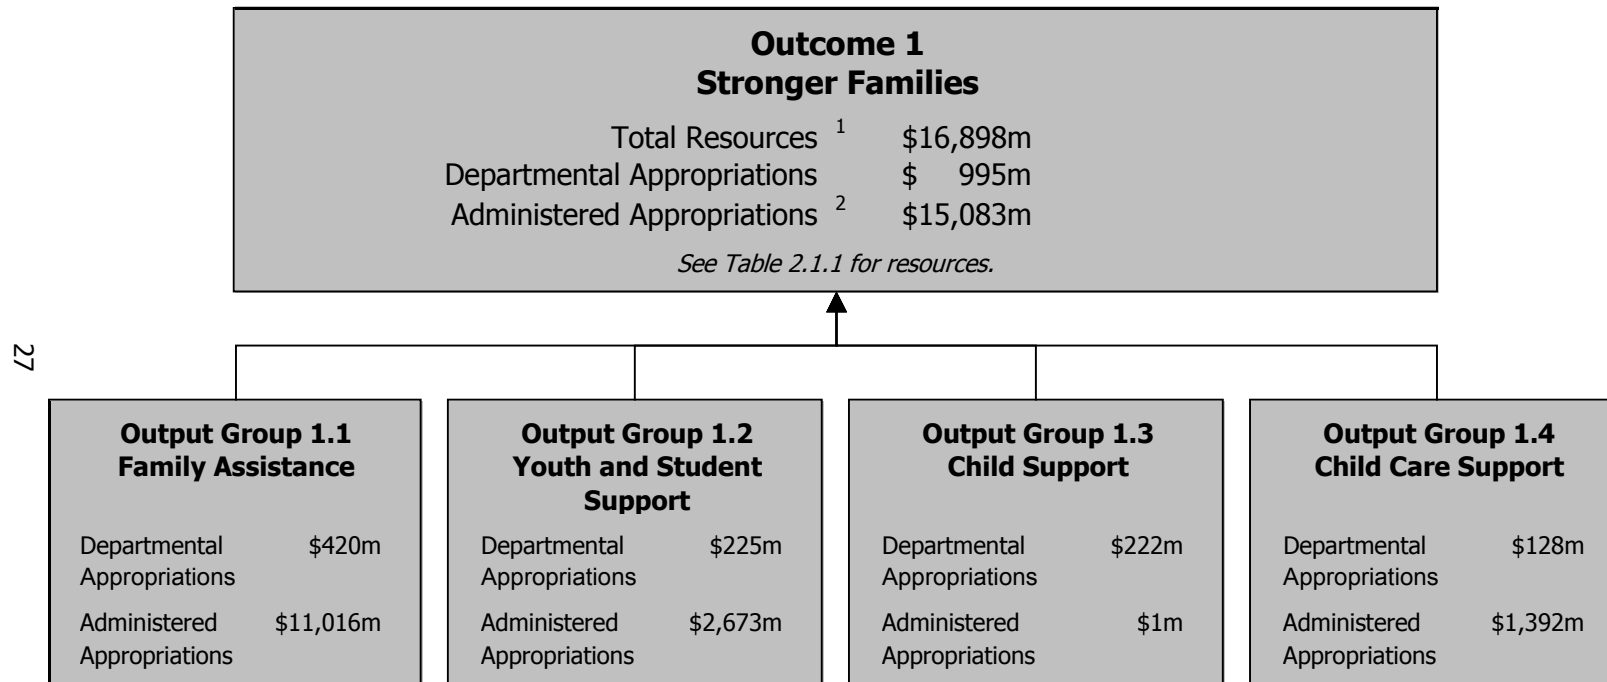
27

**Outcome 1**
**Stronger Families**

Total Resources $^1$ $16,898m
Departmental Appropriations $ 995m
Administered Appropriations $^2$ $15,083m

*See Table 2.1.1 for resources.*

**Output Group 1.1**
**Family Assistance**

Departmental Appropriations $420m
Administered Appropriations $11,016m

**Output Group 1.2**
**Youth and Student Support**

Departmental Appropriations $225m
Administered Appropriations $2,673m

**Output Group 1.3**
**Child Support**

Departmental Appropriations $222m
Administered Appropriations $1m

**Output Group 1.4**
**Child Care Support**

Departmental Appropriations $128m
Administered Appropriations $1,392m